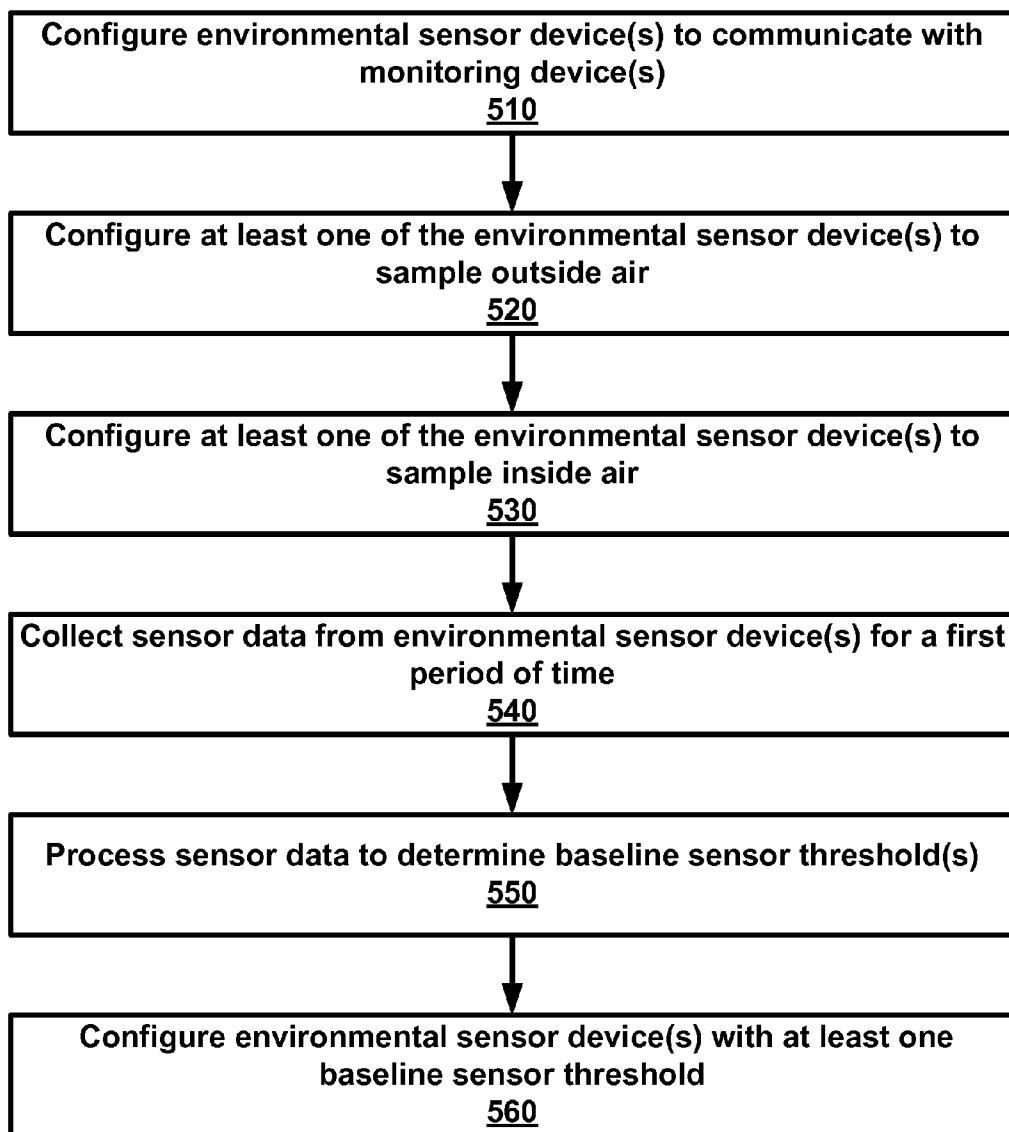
Configure environmental sensor device(s) to communicate with monitoring device(s)
510

Configure at least one of the environmental sensor device(s) to sample outside air
520

Configure at least one of the environmental sensor device(s) to sample inside air
530

Collect sensor data from environmental sensor device(s) for a first period of time
540

Process sensor data to determine baseline sensor threshold(s)
550

Configure environmental sensor device(s) with at least one baseline sensor threshold
560